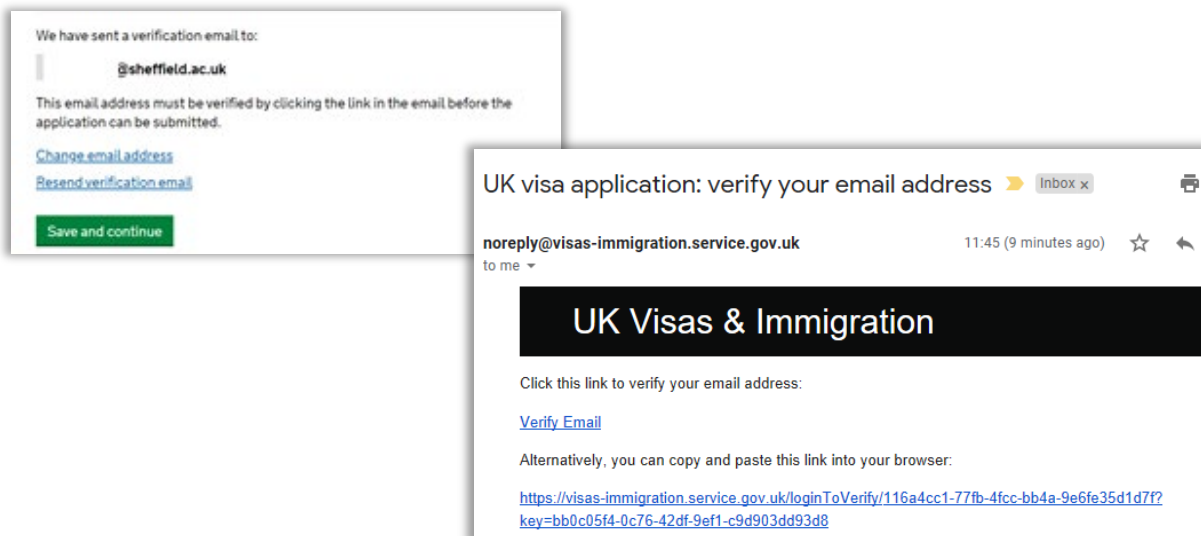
We have sent a verification email to:

@sheffield.ac.uk

This email address must be verified by clicking the link in the email before the application can be submitted.

Change email address

Resend verification email

Save and continue

UK visa application: verify your email address Inbox ×

noreply@visas-immigration.service.gov.uk 11:45 (9 minutes ago)
to me

UK Visas & Immigration

Click this link to verify your email address:

Verify Email

Alternatively, you can copy and paste this link into your browser:

https://visas-immigration.service.gov.uk/loginToVerify/116a4cc1-77fb-4fcc-bb4a-9e6fe35d1d7f?key=bb0c05f4-0c76-42df-9ef1-c9d903dd93d8